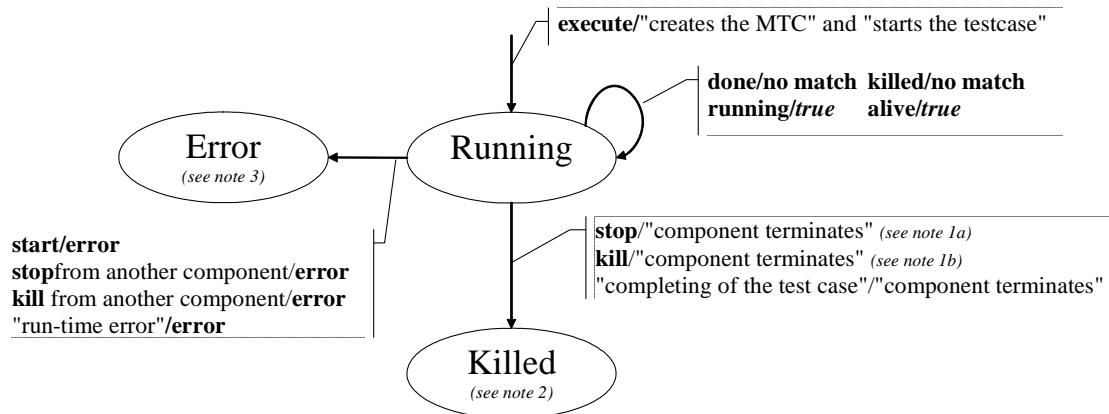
execute/"creates the MTC" and "starts the testcase"

done/no match killed/no match
running/*true* alive/*true*

Error
*(see note 3)*

Running

start/error
stopfrom another component/error
kill from another component/error
"run-time error"/error

stop/"component terminates" *(see note 1a)*
kill/"component terminates" *(see note 1b)*
"completing of the test case"/"component terminates"

Killed
*(see note 2)*